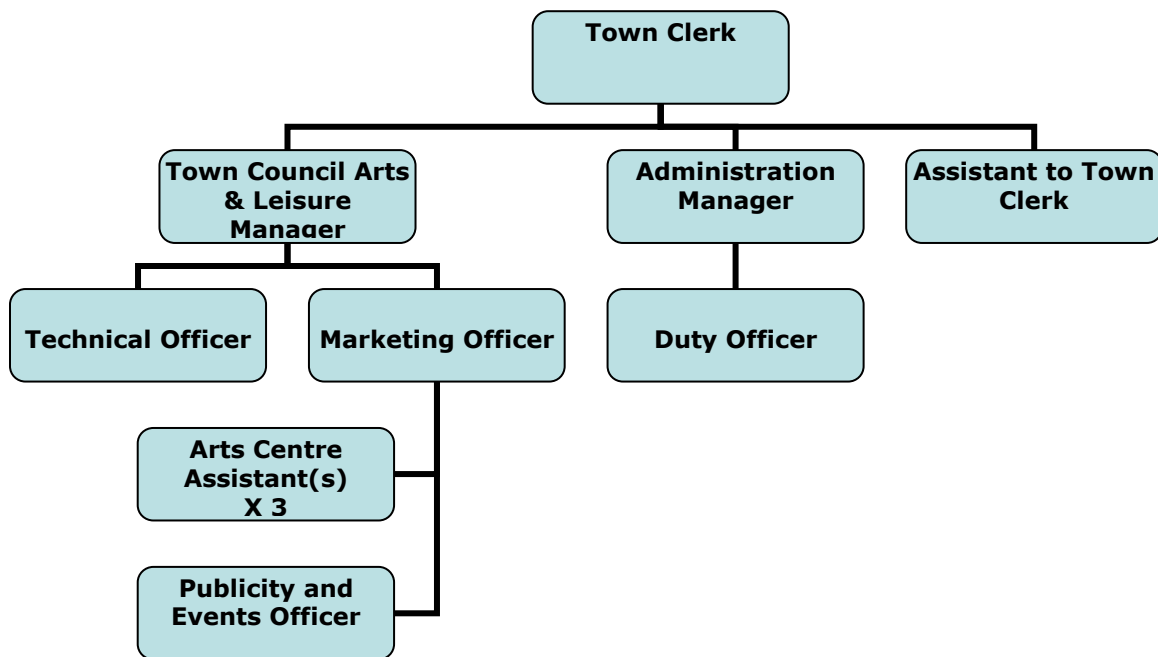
Town Clerk

Town Council Arts & Leisure Manager

Administration Manager

Assistant to Town Clerk

Technical Officer

Marketing Officer

Duty Officer

Arts Centre Assistant(s) X 3

Publicity and Events Officer